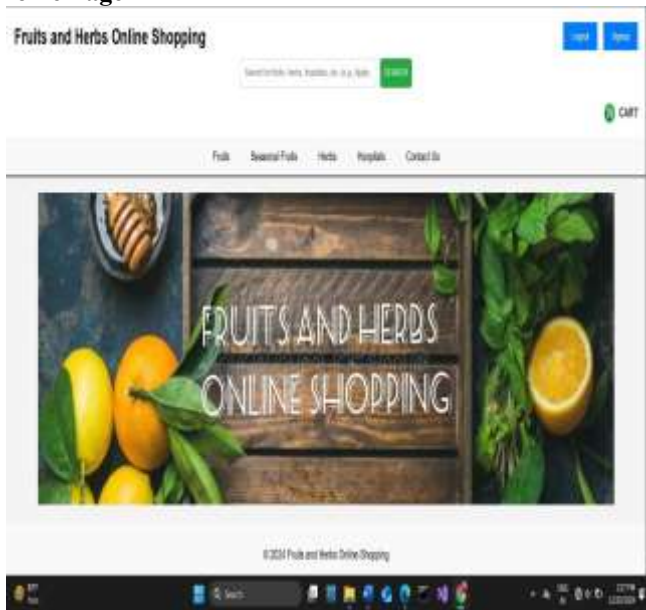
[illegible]

Fruits and Herbs Online Shopping

Login

Signup

Search for fruits, herbs, hospitals, etc. (e.g., Apple)

SEARCH

CART

Fruits

Seasonal Fruits

Herbs

Hospitals

Contact Us

FRUITS AND HERBS ONLINE SHOPPING

© 2024 Fruits and Herbs Online Shopping

Search